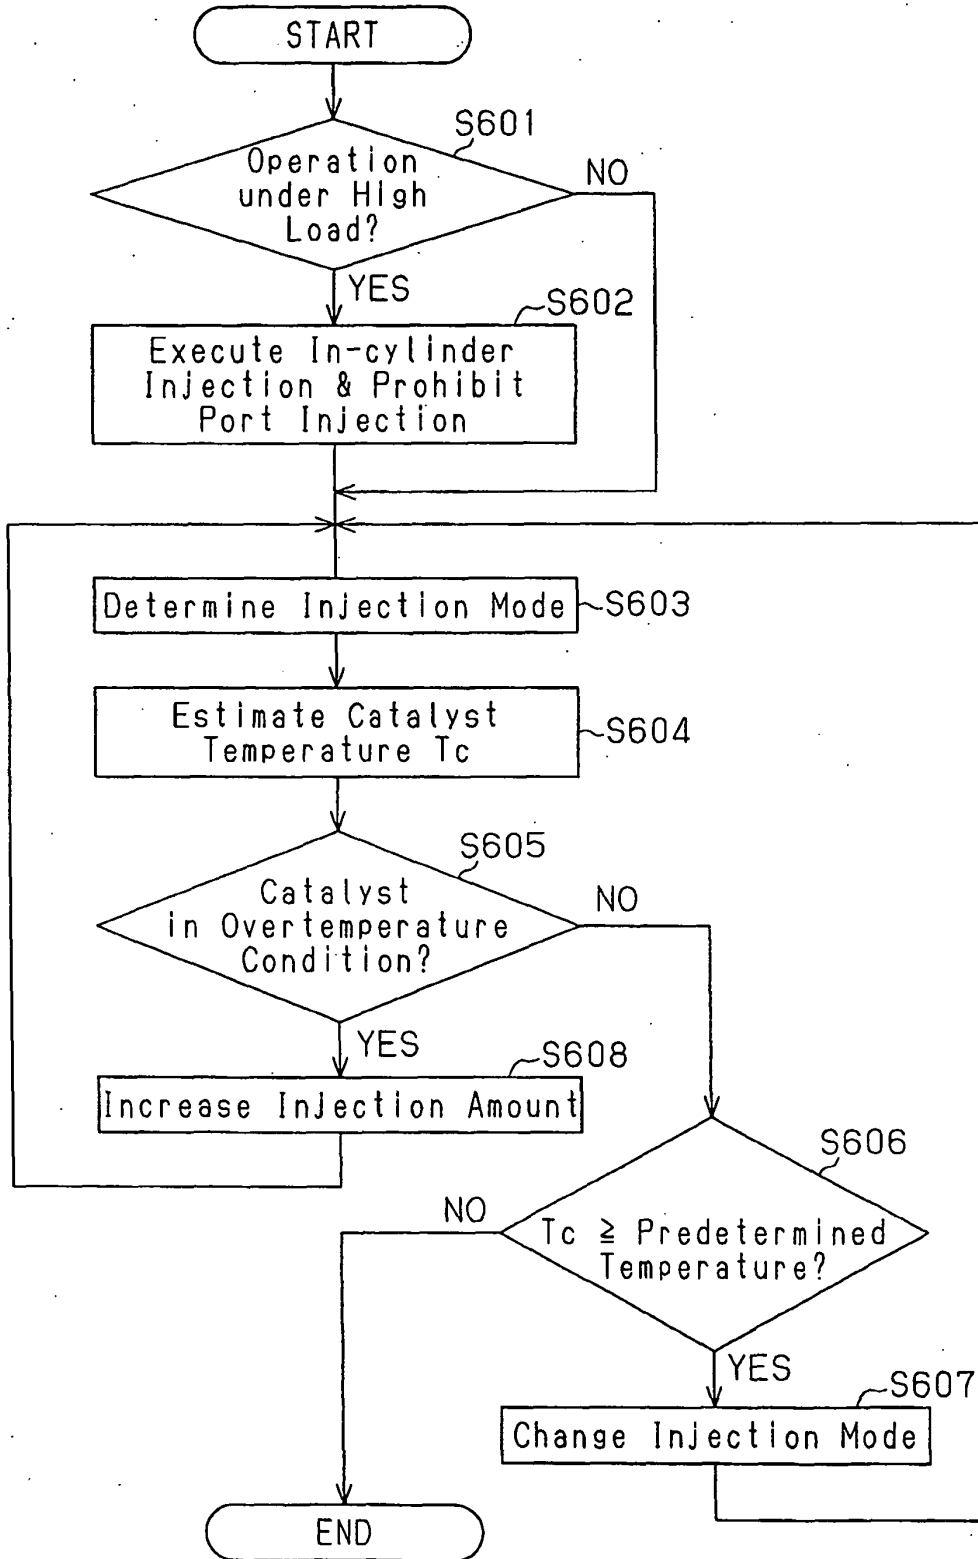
START

S601

Operation under High Load?

NO

YES

S602

Execute In-cylinder Injection & Prohibit Port Injection

Determine Injection Mode

S603

Estimate Catalyst Temperature Tc

S604

S605

Catalyst in Overtemperature Condition?

NO

YES

S608

Increase Injection Amount

S606

NO

Tc $\geqq$ Predetermined Temperature?

YES

S607

Change Injection Mode

END